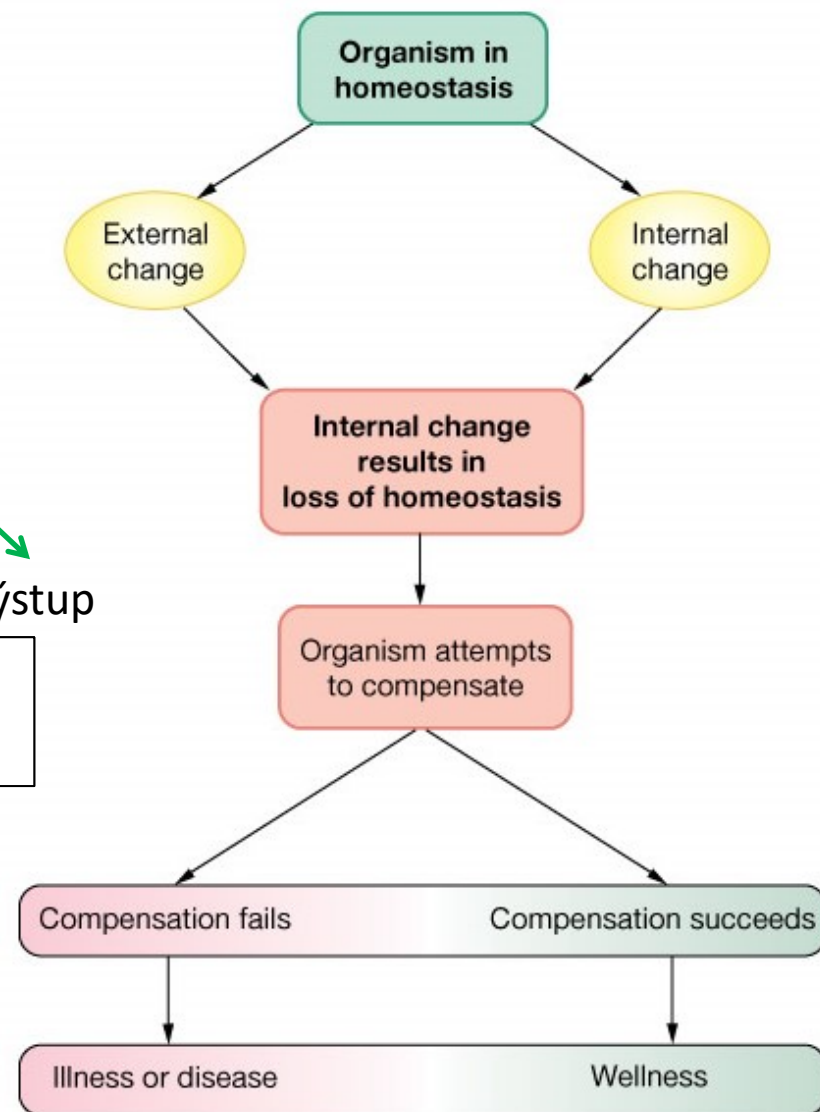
Organism in homeostasis

External change

Internal change

Internal change results in loss of homeostasis

ýstup

Organism attempts to compensate

Compensation fails

Compensation succeeds

Illness or disease

Wellness